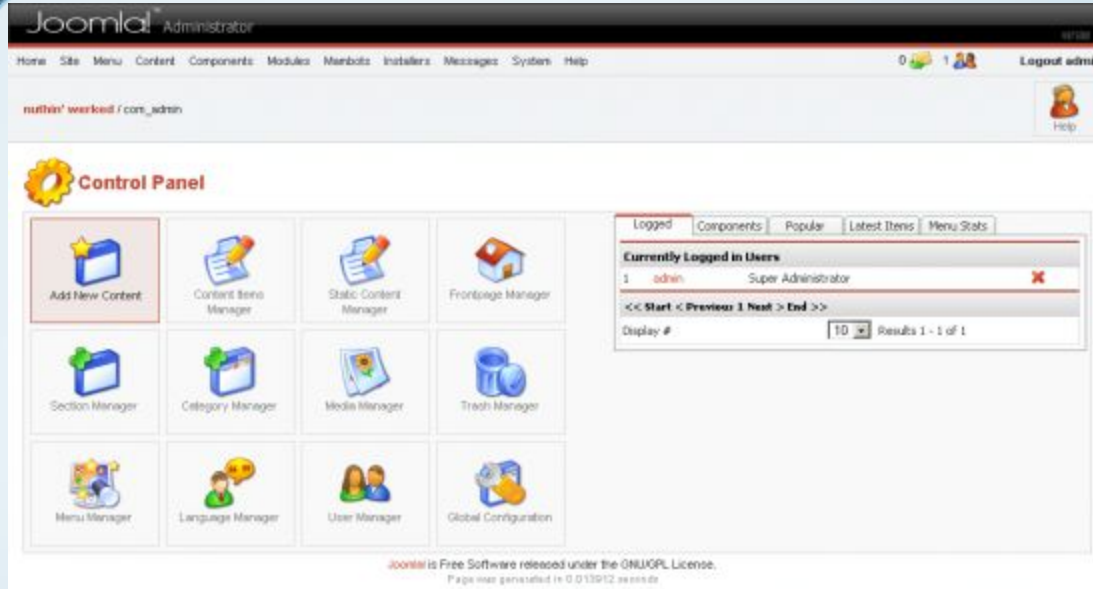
Joomla! Administrator

Home Site Menu Content Components Modules Mambots Installers Messages System Help

0 1 Logout admi

nuthin' werked / com_admin

Help

Control Panel

Add New Content
Content Items Manager
Static Content Manager
Frontpage Manager
Section Manager
Category Manager
Media Manager
Trash Manager
Menu Manager
Language Manager
User Manager
Global Configuration

Logged | Components | Popular | Latest Items | Menu Stats

Currently Logged in Users

| 1 | admin | Super Administrator |
|---|---|---|

<< Start < Previous 1 Next > End >>

Display # 10 Results 1 - 1 of 1

Joomla! is Free Software released under the GNU/GPL License.
Page was generated in 0.013912 seconds